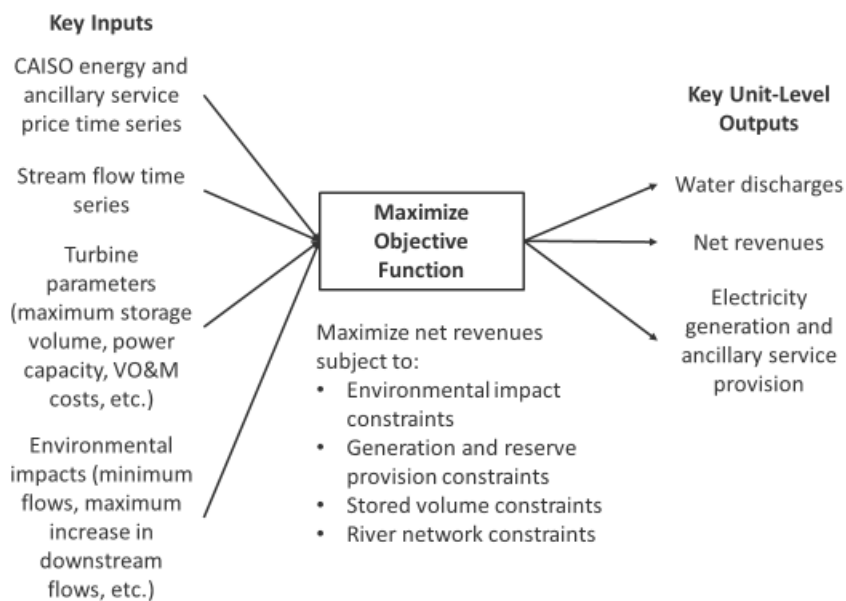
Key Inputs

CAISO energy and ancillary service price time series

Stream flow time series

Turbine parameters (maximum storage volume, power capacity, VO&M costs, etc.)

Environmental impacts (minimum flows, maximum increase in downstream flows, etc.)

Maximize Objective Function

Maximize net revenues subject to:
• Environmental impact constraints
• Generation and reserve provision constraints
• Stored volume constraints
• River network constraints

Key Unit-Level Outputs

Water discharges

Net revenues

Electricity generation and ancillary service provision